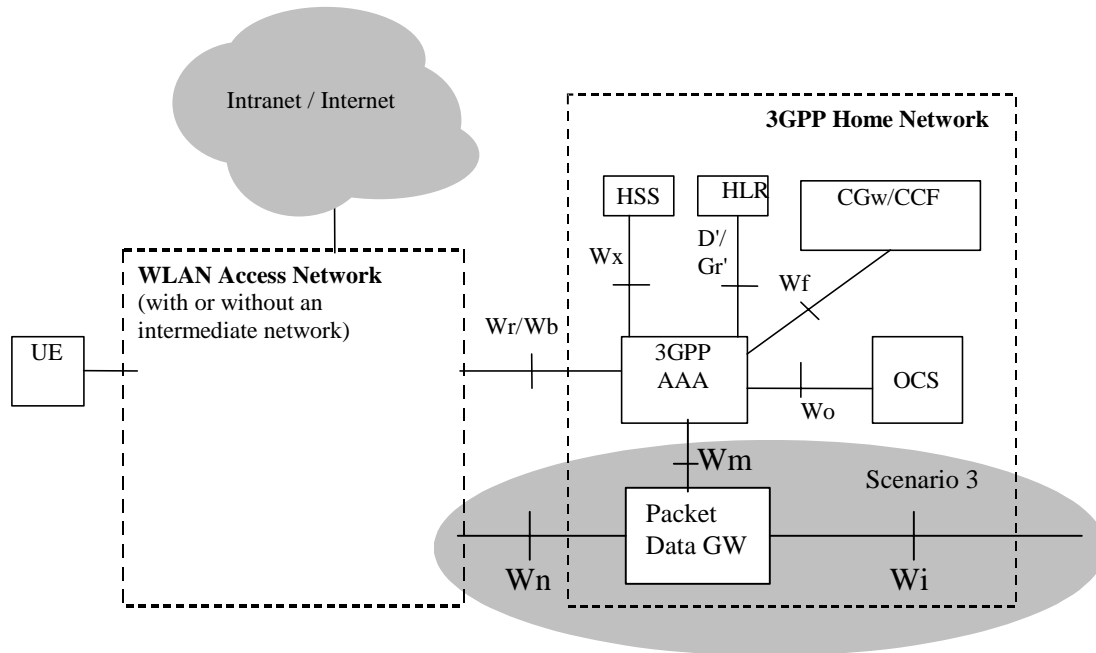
Intranet / Internet

3GPP Home Network

HSS

HLR

CGw/CCF

WLAN Access Network
(with or without an intermediate network)

Wx

D'/
Gr'

Wf

UE

Wr/Wb

3GPP
AAA

OCS

Wo

Wm

Scenario 3

Packet
Data GW

Wn

Wi